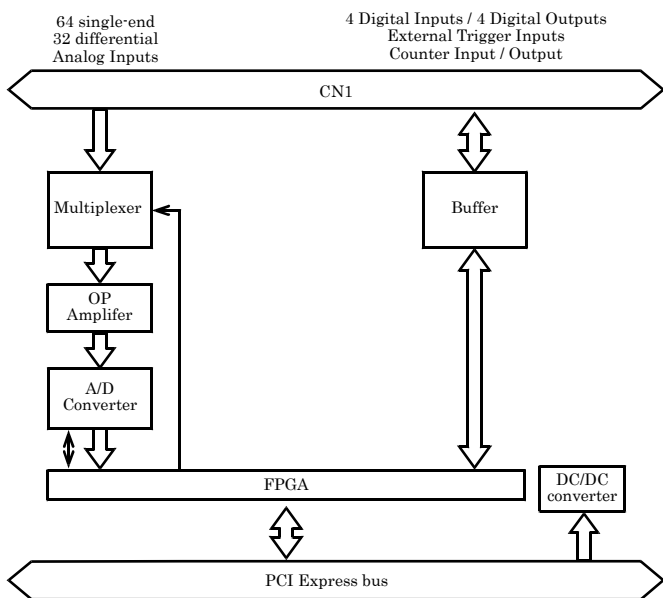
64 single-end
32 differential
Analog Inputs

4 Digital Inputs / 4 Digital Outputs
External Trigger Inputs
Counter Input / Output

CN1

Multiplexer

Buffer

OP
Amplifer

A/D
Converter

FPGA

DC/DC
converter

PCI Express bus